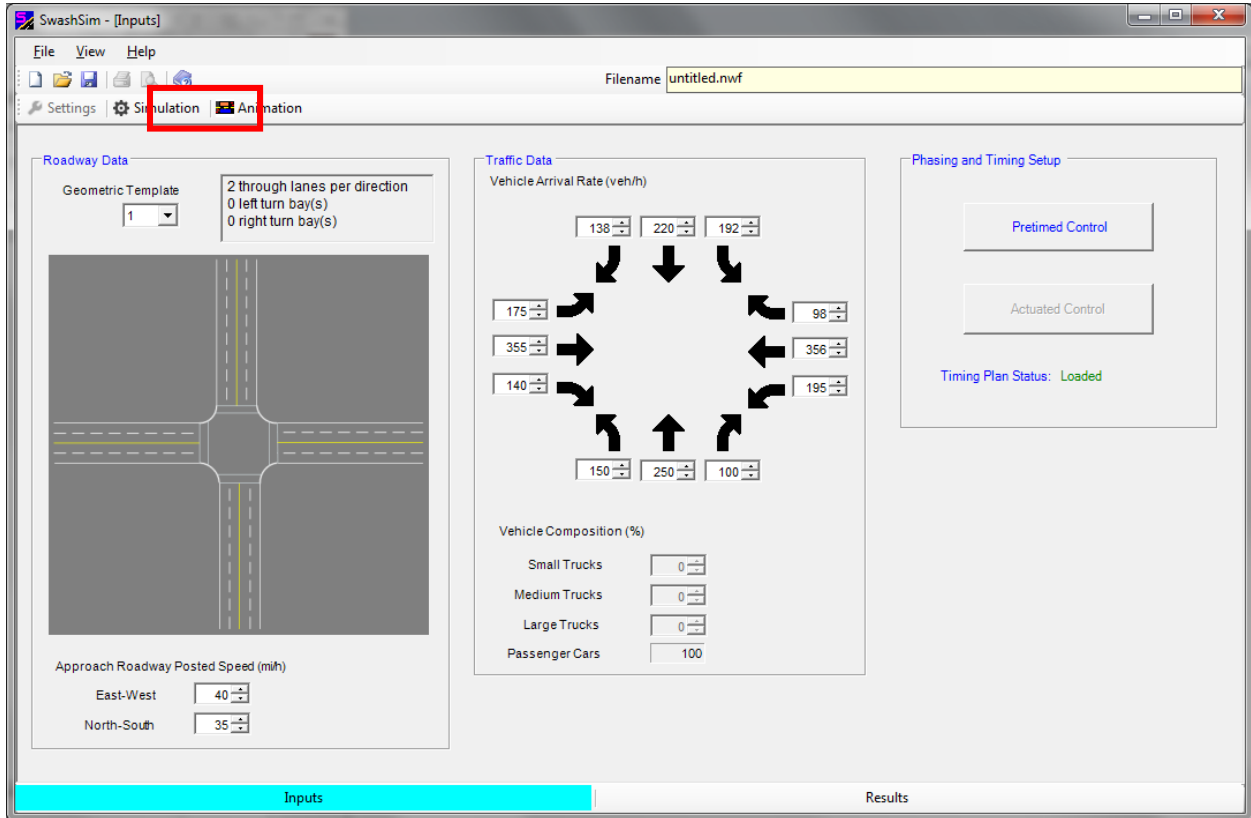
SwashSim - [Inputs]

File View Help

Filename untitled.nwf

Settings | Simulation | Animation

Roadway Data

Geometric Template
1

2 through lanes per direction
0 left turn bay(s)
0 right turn bay(s)

Approach Roadway Posted Speed (mi/h)
East-West 40
North-South 35

Traffic Data
Vehicle Arrival Rate (veh/h)

138 220 192
175 98
355 356
140 195
150 250 100

Vehicle Composition (%)
Small Trucks 0
Medium Trucks 0
Large Trucks 0
Passenger Cars 100

Phasing and Timing Setup

Pretimed Control

Actuated Control

Timing Plan Status: Loaded

Inputs

Results